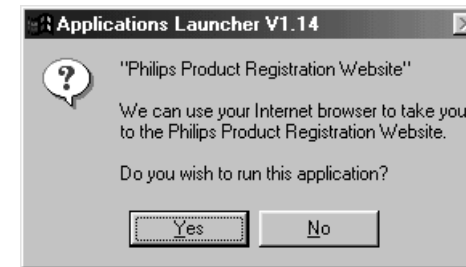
Applications Launcher V1.14

"Philips Product Registration Website"

We can use your Internet browser to take you to the Philips Product Registration Website.

Do you wish to run this application?

Yes

No